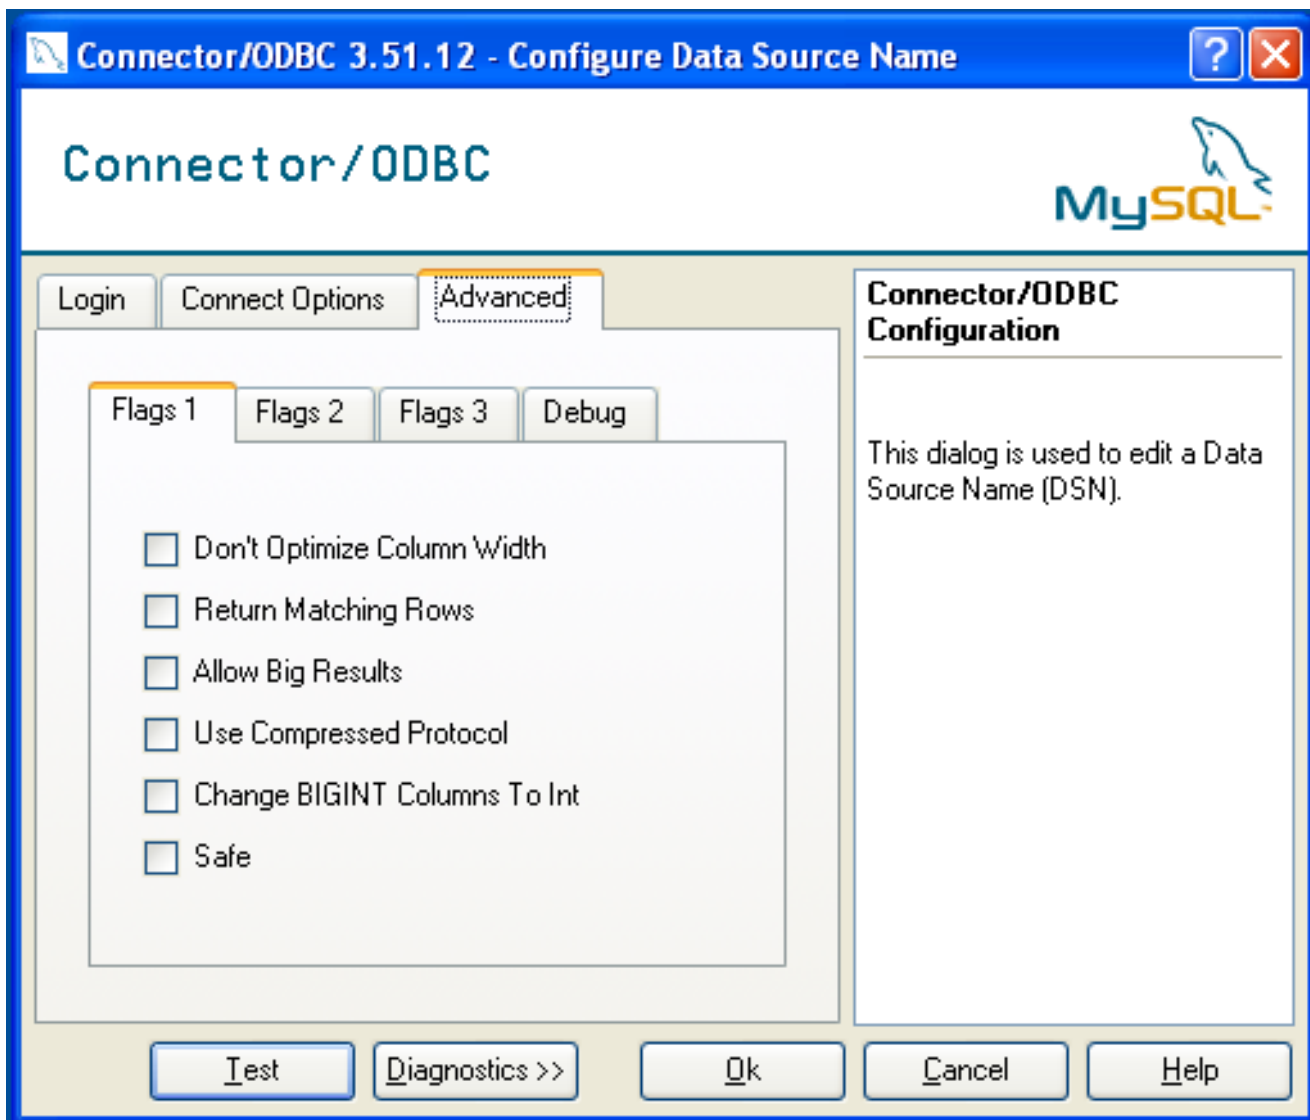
Connector/ODBC 3.51.12 - Configure Data Source Name

Connector/ODBC

MySQL

Login | Connect Options | Advanced

Flags 1 | Flags 2 | Flags 3 | Debug

Don't Optimize Column Width

Return Matching Rows

Allow Big Results

Use Compressed Protocol

Change BIGINT Columns To Int

Safe

Connector/ODBC Configuration

This dialog is used to edit a Data Source Name (DSN).

Test | Diagnostics >> | Ok | Cancel | Help